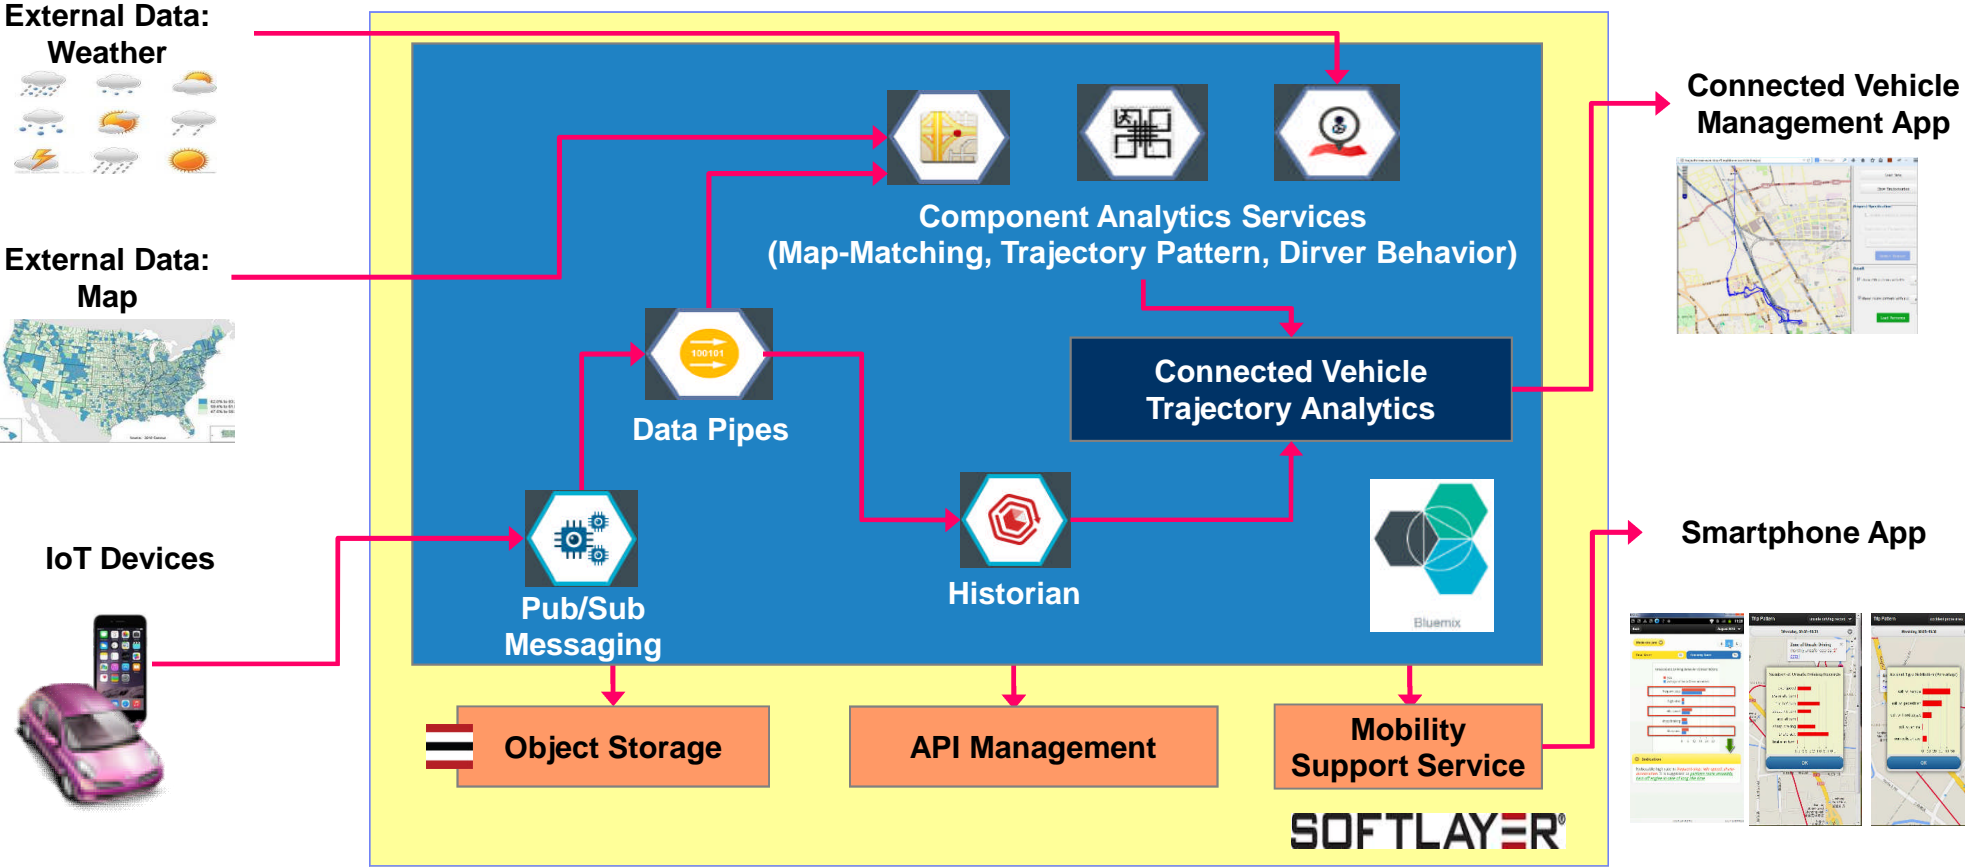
External Data: Weather

External Data: Map

IoT Devices

Component Analytics Services
(Map-Matching, Trajectory Pattern, Dirver Behavior)

100101

Data Pipes

Connected Vehicle Trajectory Analytics

Pub/Sub Messaging

Historian

Bluemix

Object Storage

API Management

Mobility Support Service

SOFTLAYER®

Connected Vehicle Management App

Smartphone App